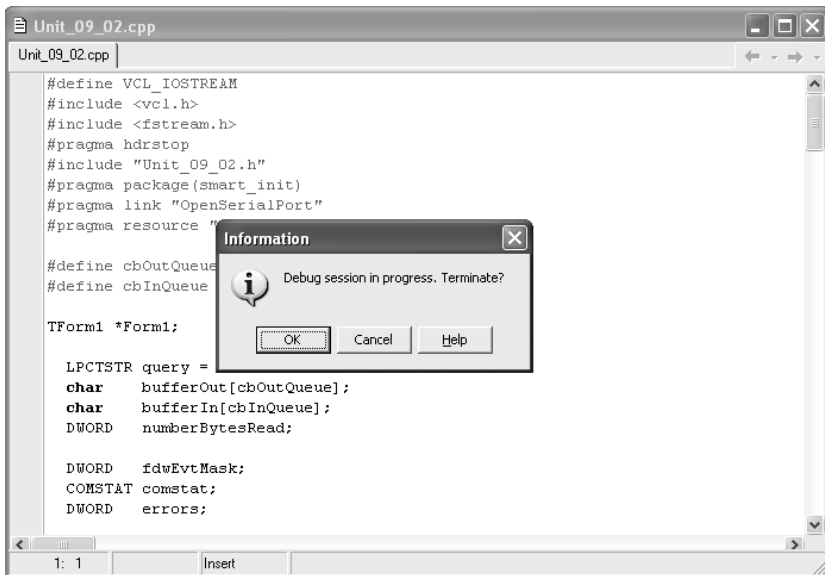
Unit_09_02.cpp

Unit_09_02.cpp

#define VCL_IOSTREAM
#include <vcl.h>
#include <fstream.h>
#pragma hdrstop
#include "Unit_09_02.h"
#pragma package(smart_init)
#pragma link "OpenSerialPort"
#pragma resource "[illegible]

#define cbOutQueue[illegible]
#define cbInQueue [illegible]

TForm1 *Form1;

LPCTSTR query = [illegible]
char bufferOut[cbOutQueue];
char bufferIn[cbInQueue];
DWORD numberBytesRead;

DWORD fdwEvtMask;
COMSTAT comstat;
DWORD errors;

Information

Debug session in progress. Terminate?

OK Cancel Help

1: 1 Insert